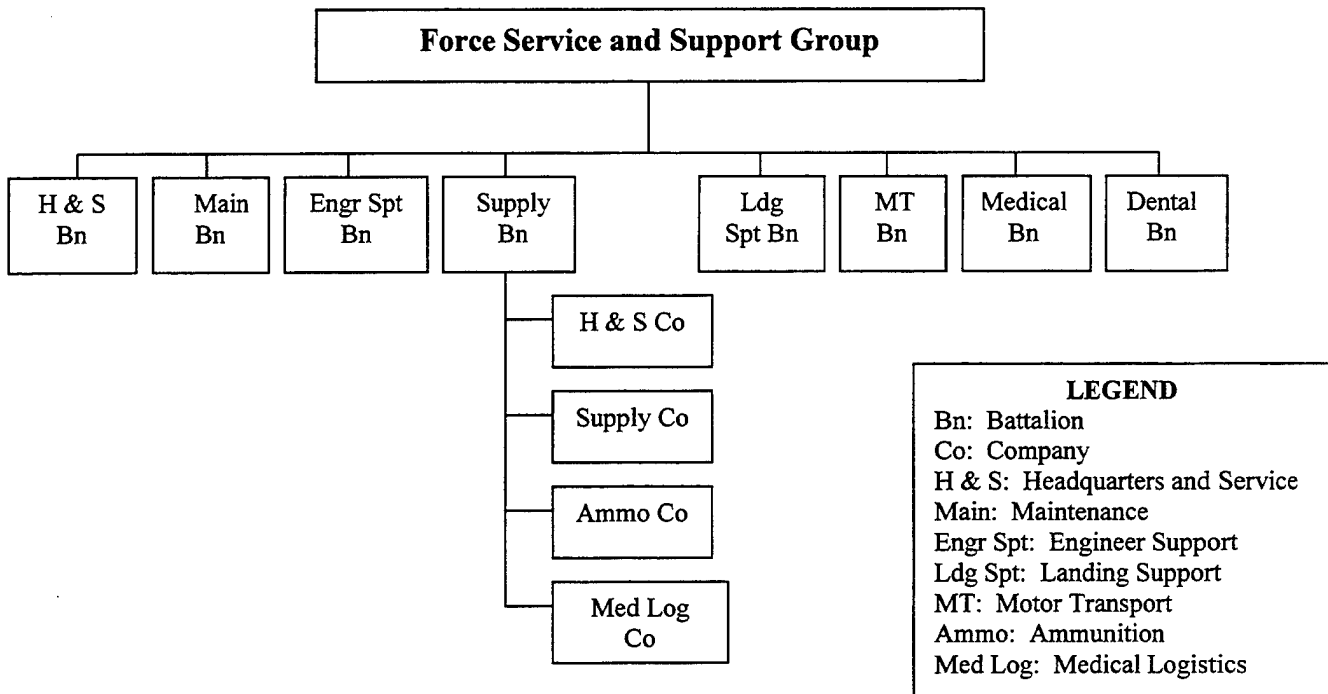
Force Service and Support Group

H & S Bn

Main Bn

Engr Spt Bn

Supply Bn

Ldg Spt Bn

MT Bn

Medical Bn

Dental Bn

H & S Co

Supply Co

Ammo Co

Med Log Co

LEGEND
Bn: Battalion
Co: Company
H & S: Headquarters and Service
Main: Maintenance
Engr Spt: Engineer Support
Ldg Spt: Landing Support
MT: Motor Transport
Ammo: Ammunition
Med Log: Medical Logistics